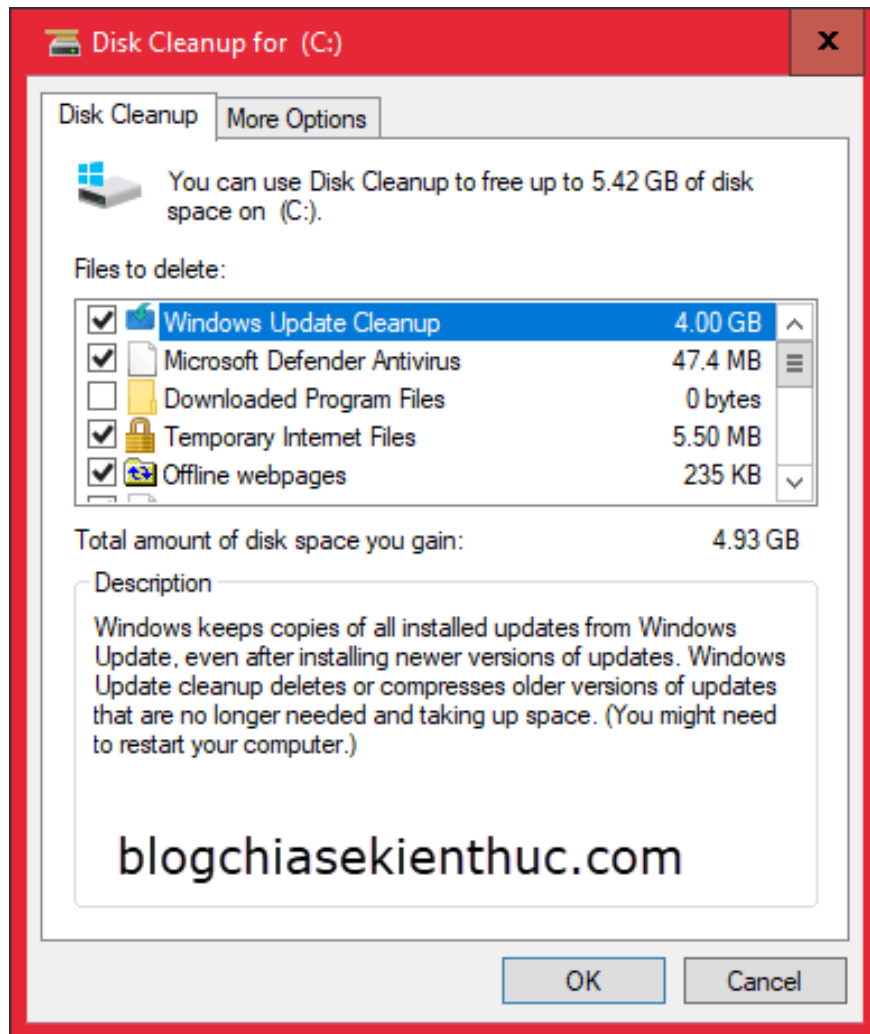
Disk Cleanup for (C:)

x

Disk Cleanup | More Options

You can use Disk Cleanup to free up to 5.42 GB of disk space on (C:).

Files to delete:

| | | |
|---|---|---|
| ☑ | Windows Update Cleanup | 4.00 GB |
| ☑ | Microsoft Defender Antivirus | 47.4 MB |
| ☐ | Downloaded Program Files | 0 bytes |
| ☑ | Temporary Internet Files | 5.50 MB |
| ☑ | Offline webpages | 235 KB |

Total amount of disk space you gain: 4.93 GB

Description

Windows keeps copies of all installed updates from Windows Update, even after installing newer versions of updates. Windows Update cleanup deletes or compresses older versions of updates that are no longer needed and taking up space. (You might need to restart your computer.)

blogchiasekienthuc.com

OK Cancel